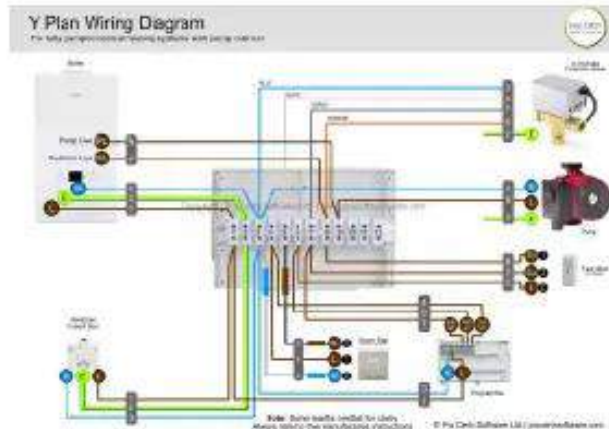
Y Plan Wiring Diagram

For fully pumped central heating systems with pump overrun

Boiler

Pump Live

Permanent Live

Pump

Room Stat

Programmer

Note: Some earths omitted for clarity. Always refer to manufacturers instructions.

© Plu Ceri Software Ltd | www.pluceri.com

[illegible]